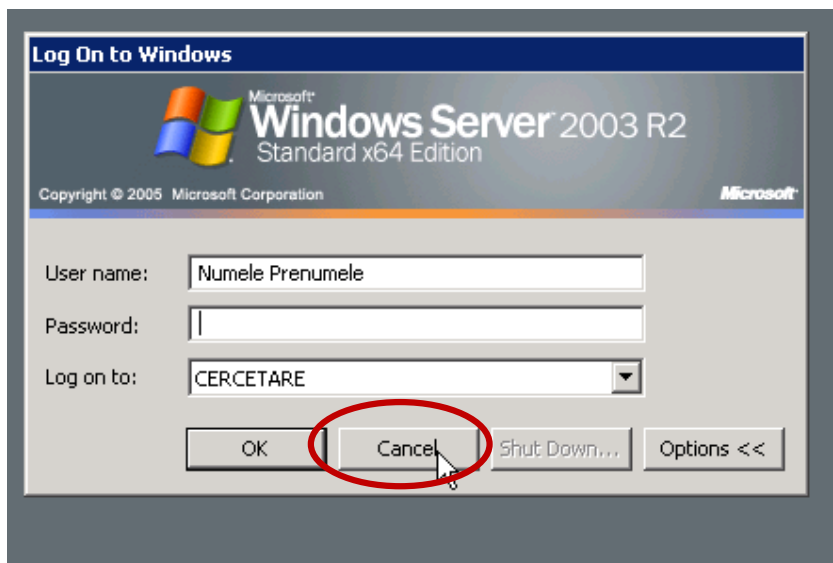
Log On to Windows

Microsoft Windows Server 2003 R2
Standard x64 Edition

Copyright © 2005 Microsoft Corporation

Microsoft

User name: Numele Prenumele

Password:

Log on to: CERCETARE

OK

Cancel

Shut Down...

Options <<